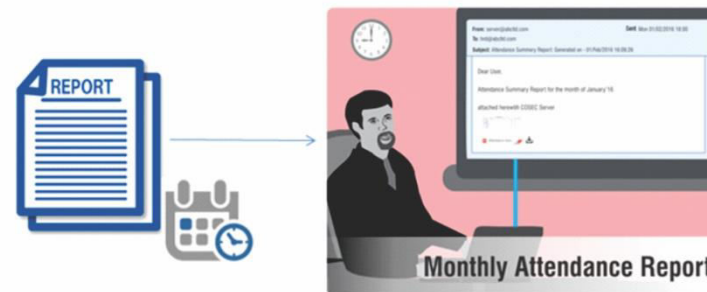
REPORT

From: server@abcltd.com
Sent: Mon 01/02/2016 16:30
To: hrd@abcltd.com
Subject: Attendance Summary Report: Generated on - 01/Feb/2016 16:06:26

Dear User,

Attendance Summary Report for the month of January'16

attached herewith COSEC Server

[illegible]

Monthly Attendance Report